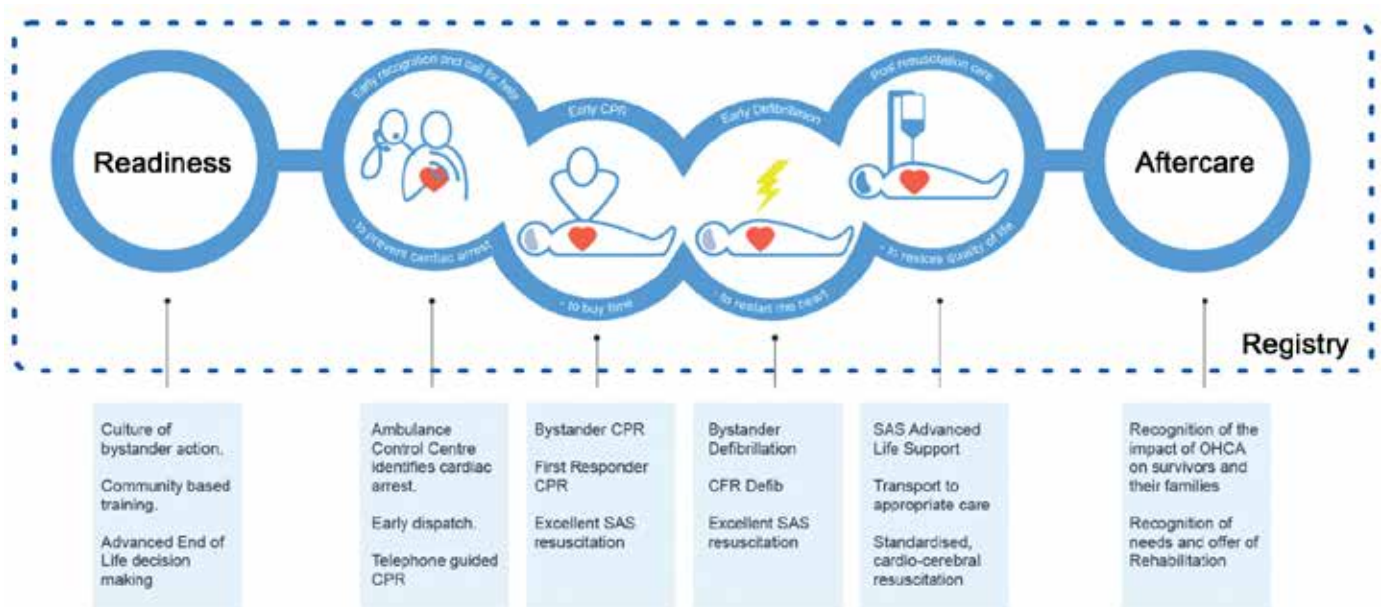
Readiness

Early recognition and call for help

- to prevent cardiac arrest

Early CPR

- to buy time

Early Defibrillation

- to restart the heart

Post resuscitation care

- to restore quality of life

Aftercare

Registry

Culture of bystander action.

Community based training.

Advanced End of Life decision making

Ambulance Control Centre identifies cardiac arrest.

Early dispatch.

Telephone guided CPR

Bystander CPR

First Responder CPR

Excellent SAS resuscitation

Bystander Defibrillation

CFR Defib

Excellent SAS resuscitation

SAS Advanced Life Support

Transport to appropriate care

Standardised, cardio-cerebral resuscitation

Recognition of the impact of OHCA on survivors and their families

Recognition of needs and offer of Rehabilitation